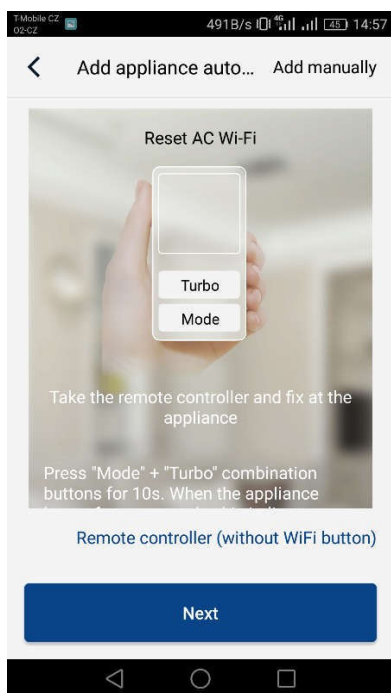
T-Mobile CZ
02-CZ
491B/s 4G 45 14:57

Add appliance auto... Add manually

Reset AC Wi-Fi

Turbo

Mode

Take the remote controller and fix at the appliance

Press "Mode" + "Turbo" combination buttons for 10s. When the appliance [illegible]

Remote controller (without WiFi button)

Next